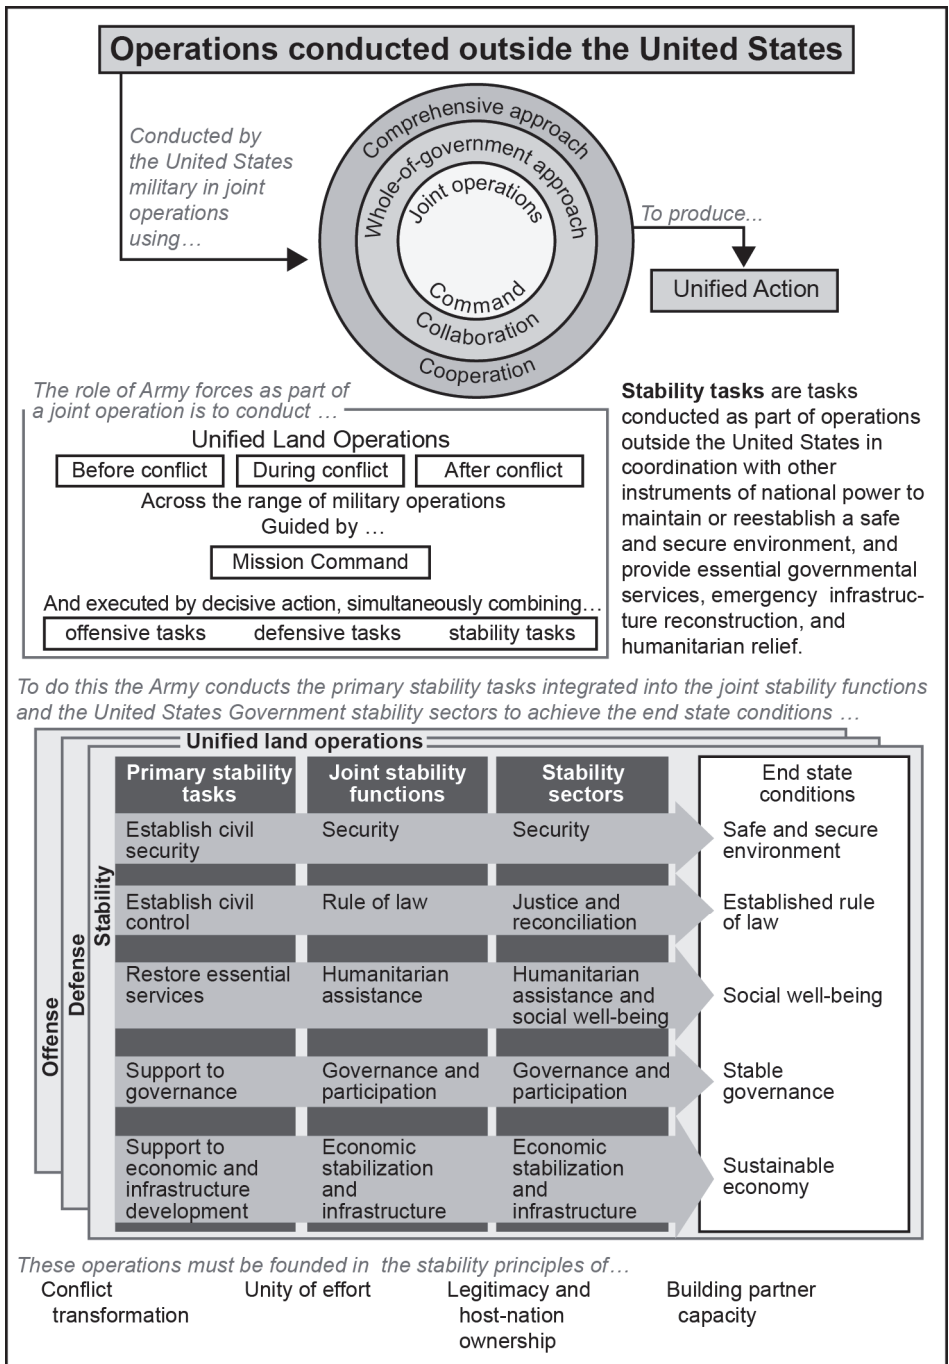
Operations conducted outside the United States

Conducted by the United States military in joint operations using…

Comprehensive approach
Whole-of-government approach
Joint operations
Command
Collaboration
Cooperation

To produce...

Unified Action

The role of Army forces as part of a joint operation is to conduct …

Unified Land Operations

Before conflict | During conflict | After conflict

Across the range of military operations
Guided by …

Mission Command

And executed by decisive action, simultaneously combining…

offensive tasks defensive tasks stability tasks

**Stability tasks** are tasks conducted as part of operations outside the United States in coordination with other instruments of national power to maintain or reestablish a safe and secure environment, and provide essential governmental services, emergency infrastructure reconstruction, and humanitarian relief.

To do this the Army conducts the primary stability tasks integrated into the joint stability functions and the United States Government stability sectors to achieve the end state conditions …

Unified land operations

Offense
Defense
Stability

| Primary stability tasks | Joint stability functions | Stability sectors | End state conditions |
|---|---|---|---|
| Establish civil security | Security | Security | Safe and secure environment |
| Establish civil control | Rule of law | Justice and reconciliation | Established rule of law |
| Restore essential services | Humanitarian assistance | Humanitarian assistance and social well-being | Social well-being |
| Support to governance | Governance and participation | Governance and participation | Stable governance |
| Support to economic and infrastructure development | Economic stabilization and infrastructure | Economic stabilization and infrastructure | Sustainable economy |

These operations must be founded in the stability principles of…

Conflict transformation
Unity of effort
Legitimacy and host-nation ownership
Building partner capacity